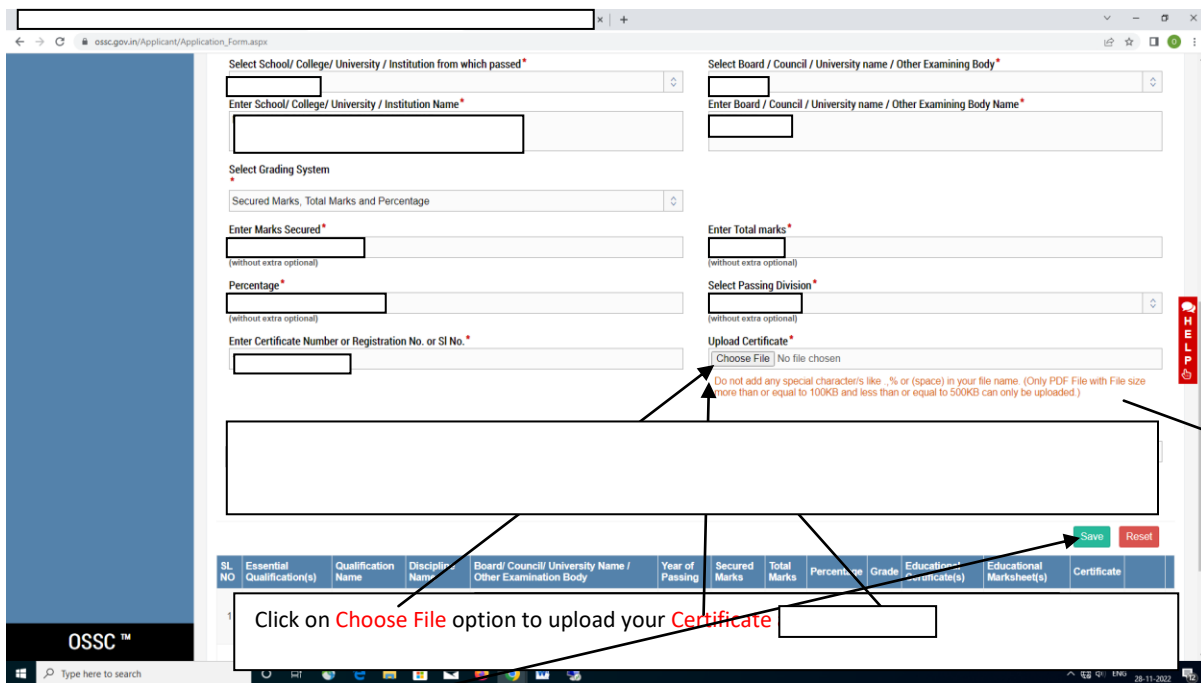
ossc.gov.in/Applicant/Application_Form.aspx

Select School/ College/ University / Institution from which passed*

Select Board / Council / University name / Other Examining Body*

Enter School/ College/ University / Institution Name*

Enter Board / Council / University name / Other Examining Body Name*

Select Grading System
*

Secured Marks, Total Marks and Percentage

Enter Marks Secured*

(without extra optional)

Enter Total marks*

(without extra optional)

Percentage*

(without extra optional)

Select Passing Division*

(without extra optional)

Enter Certificate Number or Registration No. or Sl No.*

Upload Certificate*

Choose File No file chosen

Do not add any special character/s like .,% or (space) in your file name. (Only PDF File with File size more than or equal to 100KB and less than or equal to 500KB can only be uploaded.)

Save Reset

| SL NO | Essential Qualification(s) | Qualification Name | Discipline Name | Board/ Council/ University Name / Other Examination Body | Year of Passing | Secured Marks | Total Marks | Percentage | Grade | Educational Certificate(s) | Educational Marksheet(s) | Certificate |
|---|---|---|---|---|---|---|---|---|---|---|---|---|
| 1 | | | | | | | | | | | | |

Click on Choose File option to upload your Certificate

HELP

OSSC ™

Type here to search

ENG 28-11-2022